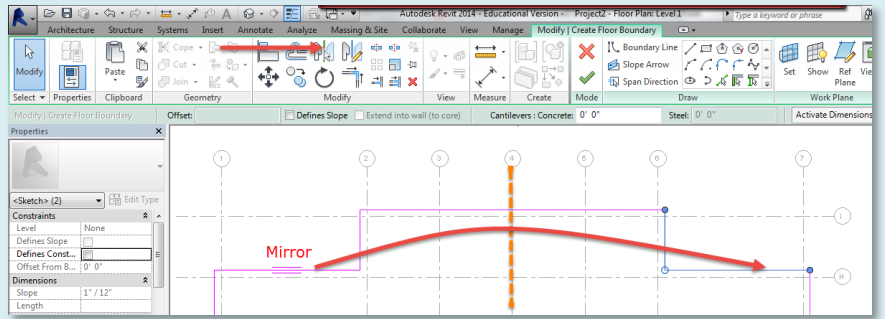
Autodesk Revit 2014 - Educational Version - Project2 - Floor Plan: Level 1

Type a keyword or phrase

Architecture Structure Systems Insert Annotate Analyze Massing & Site Collaborate View Manage Modify | Create Floor Boundary

Modify

Paste

Cope

Cut

Join

Boundary Line

Slope Arrow

Span Direction

Set

Show

Ref Plane

Vie

Select ▾ Properties Clipboard Geometry Modify View Measure Create Mode Draw Work Plane

Modify | Create Floor Boundary

Offset:

Defines Slope

Extend into wall (to core)

Cantilevers : Concrete: 0' 0"

Steel: 0' 0"

Activate Dimensions

Properties

<Sketch> (2)

Edit Type

Constraints

Level None

Defines Slope

Defines Const...

Offset From B... 0' 0"

Dimensions

Slope 1" / 12"

Length

Mirror

1

2

3

4

5

6

7

I

H